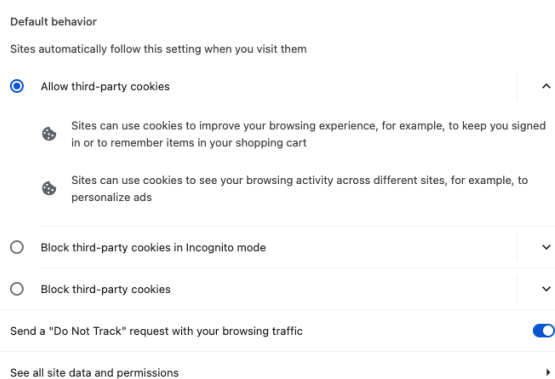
Default behavior

Sites automatically follow this setting when you visit them

Allow third-party cookies

Sites can use cookies to improve your browsing experience, for example, to keep you signed in or to remember items in your shopping cart

Sites can use cookies to see your browsing activity across different sites, for example, to personalize ads

Block third-party cookies in Incognito mode

Block third-party cookies

Send a "Do Not Track" request with your browsing traffic

See all site data and permissions